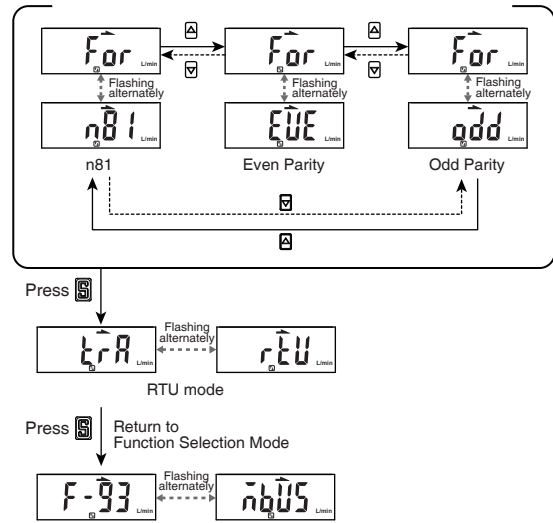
For L/min
Flashing alternately
n81 L/min
n81

For L/min
Flashing alternately
EUE L/min
Even Parity

For L/min
Flashing alternately
odd L/min
Odd Parity

Press S

trA L/min
Flashing alternately
rtU L/min
RTU mode

Press S
Return to Function Selection Mode

F-93 L/min
Flashing alternately
nbUS L/min